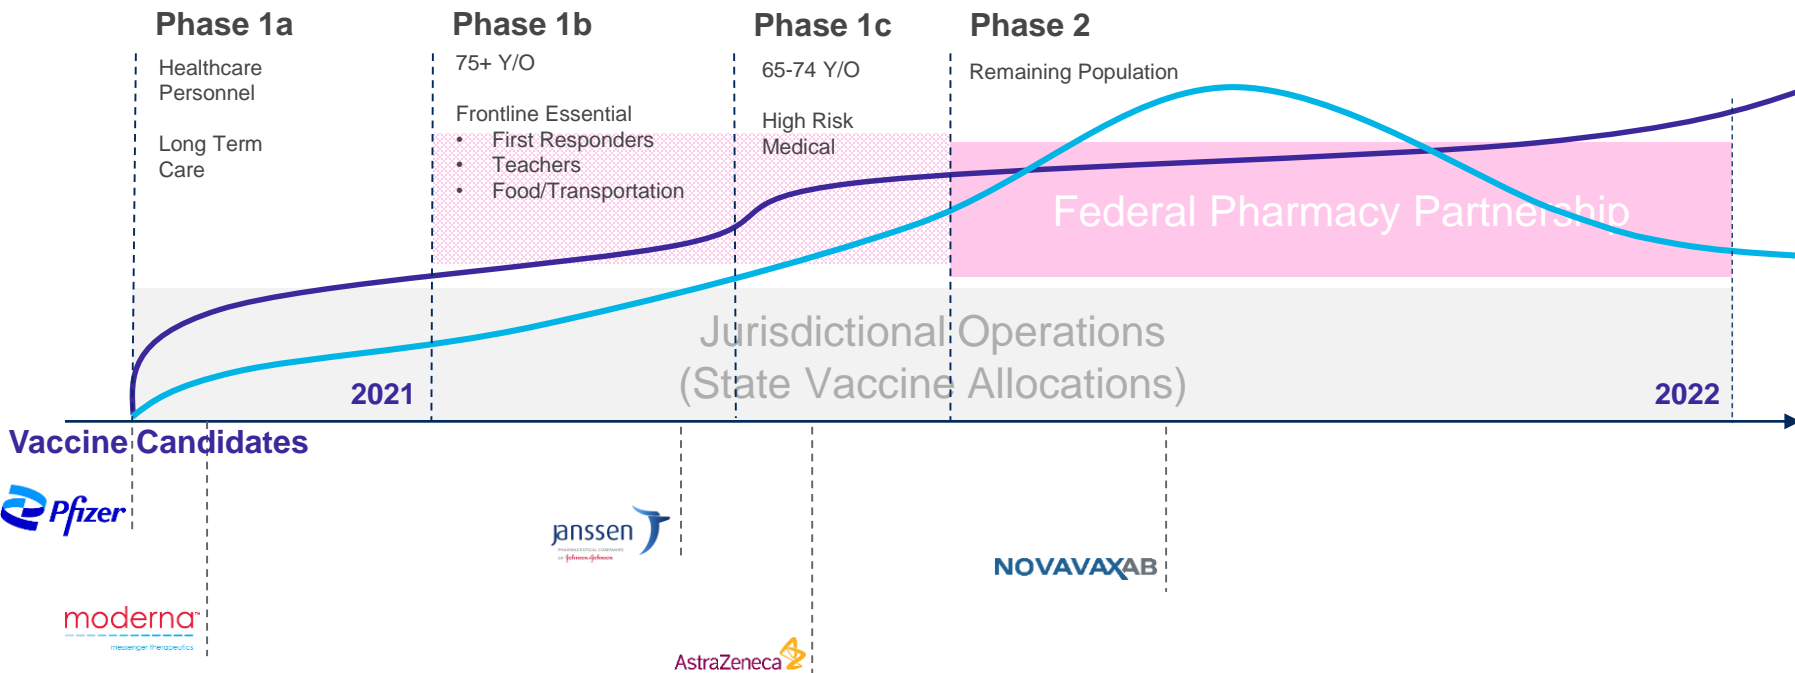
Phase 1a

Healthcare Personnel

Long Term Care

Phase 1b

75+ Y/O

Frontline Essential
• First Responders
• Teachers
• Food/Transportation

Phase 1c

65-74 Y/O

High Risk Medical

Phase 2

Remaining Population

Federal Pharmacy Partnership

Jurisdictional Operations
(State Vaccine Allocations)

2021

2022

Vaccine Candidates

Pfizer

moderna
messenger therapeutics

janssen
PHARMACEUTICAL COMPANIES OF Johnson & Johnson

AstraZeneca

NOVAVAX AB